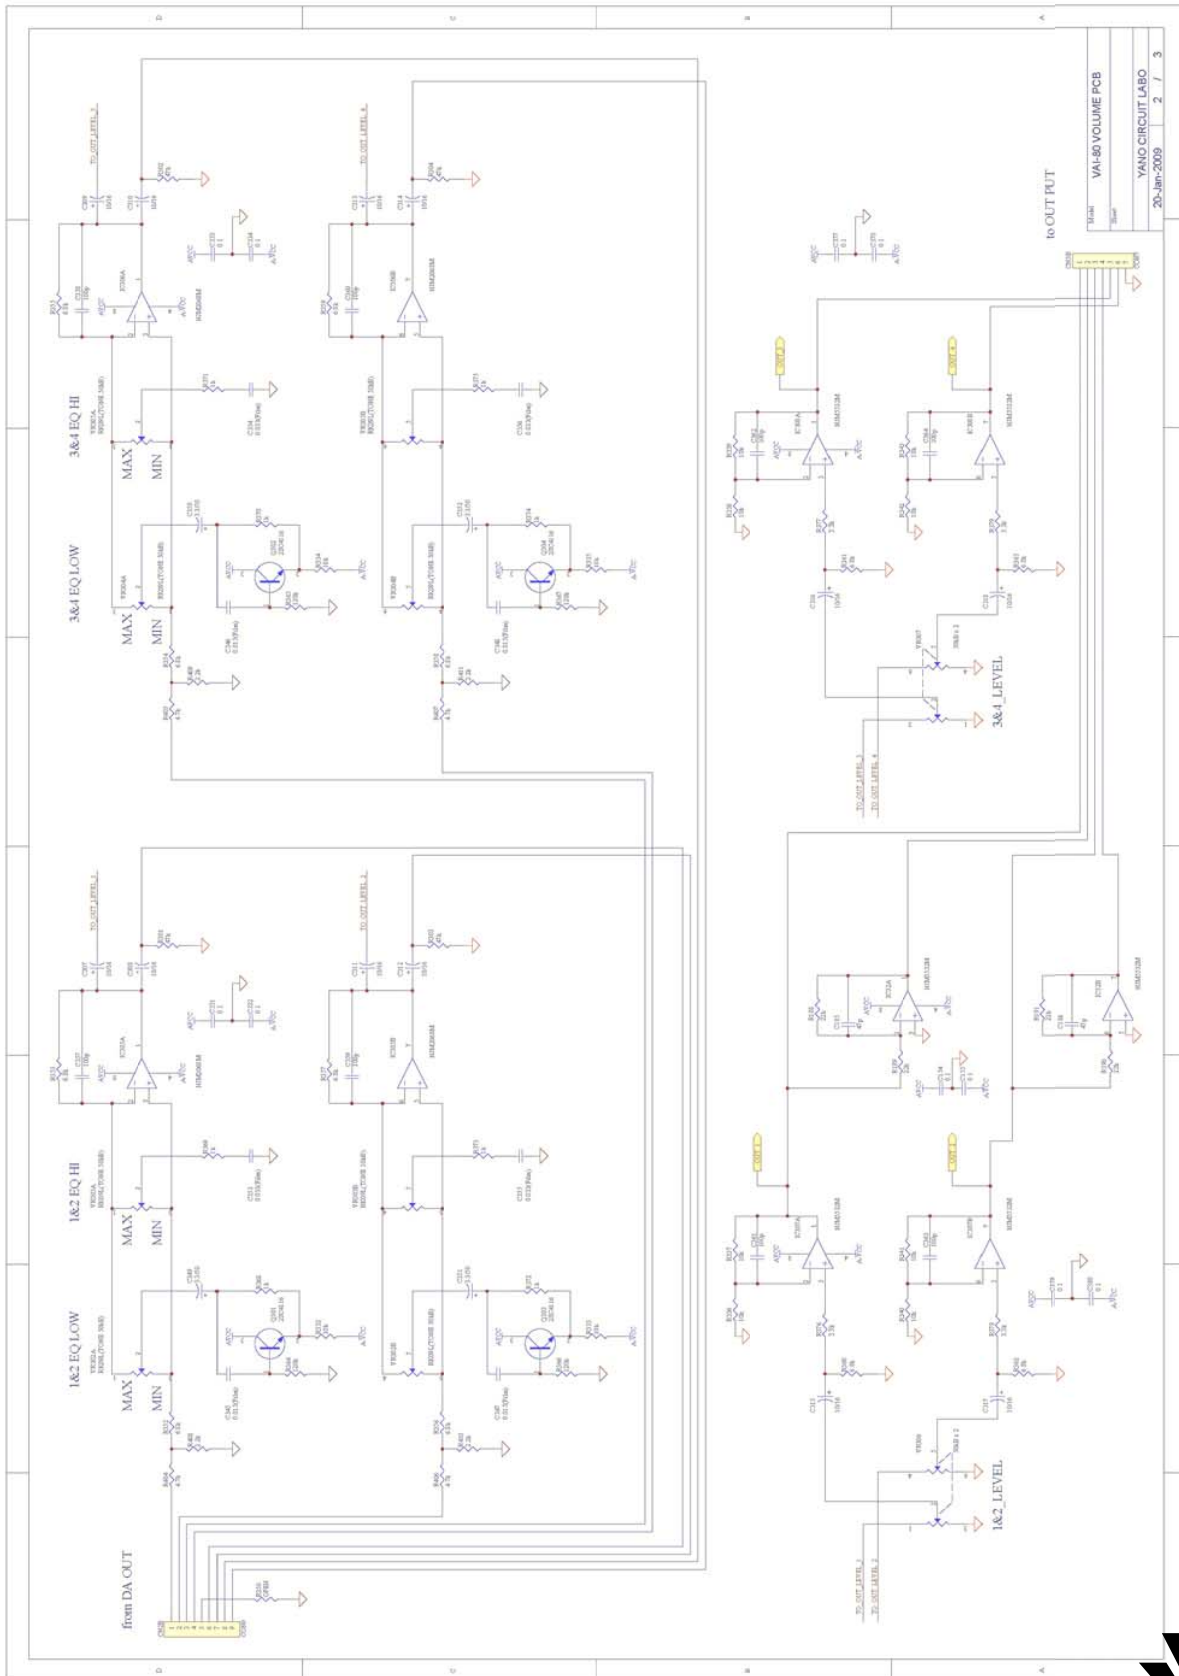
VAI-80 VOLUME PCB

YANO CIRCUIT LABO

20-Jan-2009

2 / 3

to OUT PUT

3&4 EQ HI

MAX

MIN

3&4 EQ LOW

MAX

MIN

3&4_LEVEL

1&2 EQ HI

MAX

MIN

1&2 EQ LOW

MAX

MIN

1&2_LEVEL

from DA OUT

TO_OUT_LEVEL_3

TO_OUT_LEVEL_4

TO_OUT_LEVEL_1

TO_OUT_LEVEL_2

OUT_1

OUT_2

OUT_3

OUT_4

AVCC

NJM2068M

NJM2068M

NJM2068M

NJM2068M

NJM3532M

NJM3532M

NJM3532M

NJM3532M

NJM2122M

NJM2122M

2SC4116

2SC4116

2SC4116

2SC4116